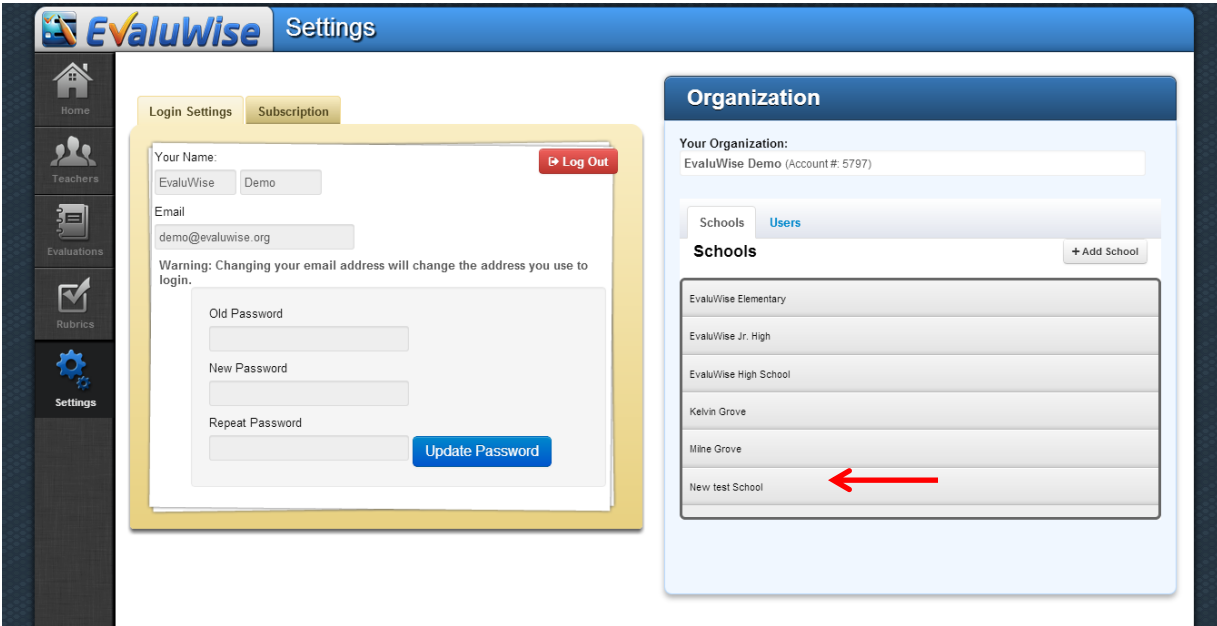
EvaluWise Settings

Home
Teachers
Evaluations
Rubrics
Settings

Login Settings | Subscription

Your Name:
EvaluWise Demo
Log Out
Email
demo@evaluwise.org
Warning: Changing your email address will change the address you use to login.
Old Password
New Password
Repeat Password
Update Password

Organization
Your Organization:
EvaluWise Demo (Account #: 5797)
Schools | Users
Schools
+ Add School
EvaluWise Elementary
EvaluWise Jr. High
EvaluWise High School
Kelvin Grove
Milne Grove
New test School